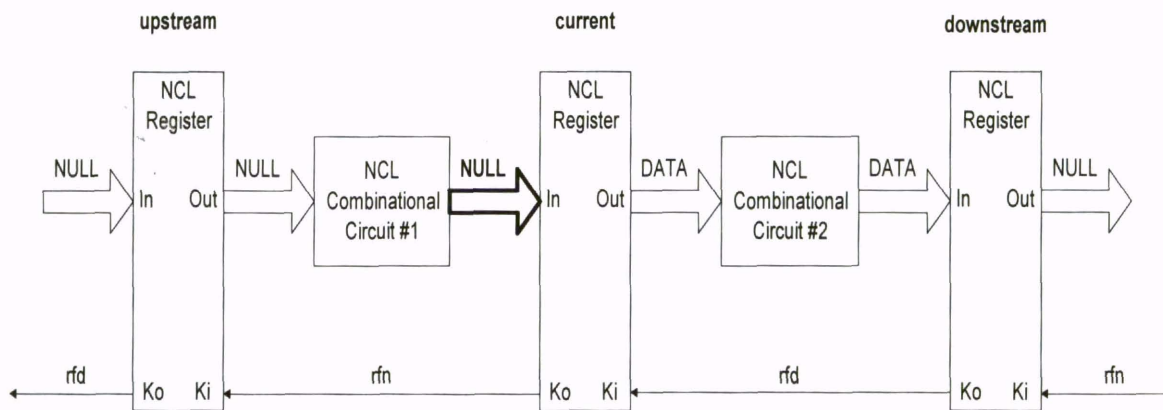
upstream

current

downstream

NCL Register

NULL

In

Out

NULL

NCL Combinational Circuit #1

NULL

NCL Register

In

Out

DATA

NCL Combinational Circuit #2

DATA

NCL Register

In

Out

NULL

rfd

Ko

Ki

rfn

Ko

Ki

rfd

Ko

Ki

rfn